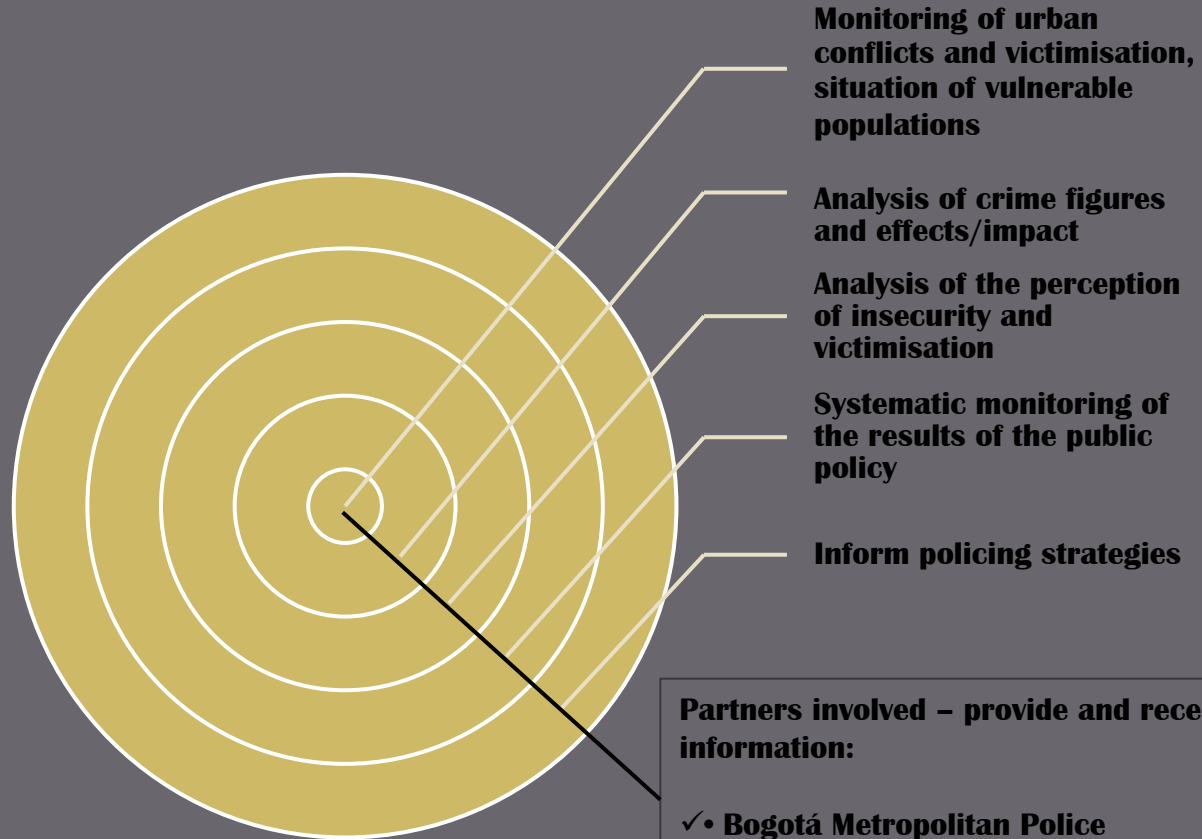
Monitoring of urban conflicts and victimisation, situation of vulnerable populations

Analysis of crime figures and effects/impact

Analysis of the perception of insecurity and victimisation

Systematic monitoring of the results of the public policy

Inform policing strategies

Partners involved – provide and rece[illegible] information:

✓• Bogotá Metropolitan Police